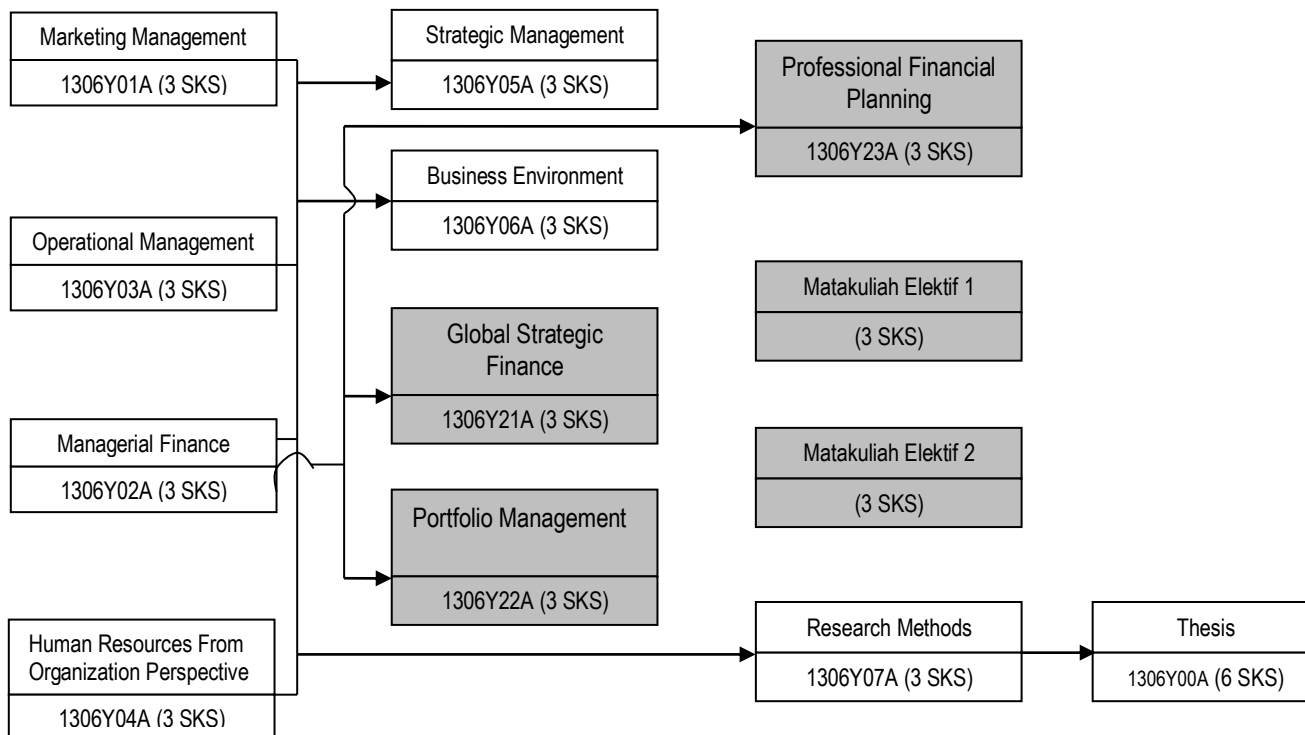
Marketing Management
1306Y01A (3 SKS)

Strategic Management
1306Y05A (3 SKS)

Professional Financial Planning
1306Y23A (3 SKS)

Business Environment
1306Y06A (3 SKS)

Operational Management
1306Y03A (3 SKS)

Matakuliah Elektif 1
(3 SKS)

Global Strategic Finance
1306Y21A (3 SKS)

Managerial Finance
1306Y02A (3 SKS)

Matakuliah Elektif 2
(3 SKS)

Portfolio Management
1306Y22A (3 SKS)

Human Resources From Organization Perspective
1306Y04A (3 SKS)

Research Methods
1306Y07A (3 SKS)

Thesis
1306Y00A (6 SKS)